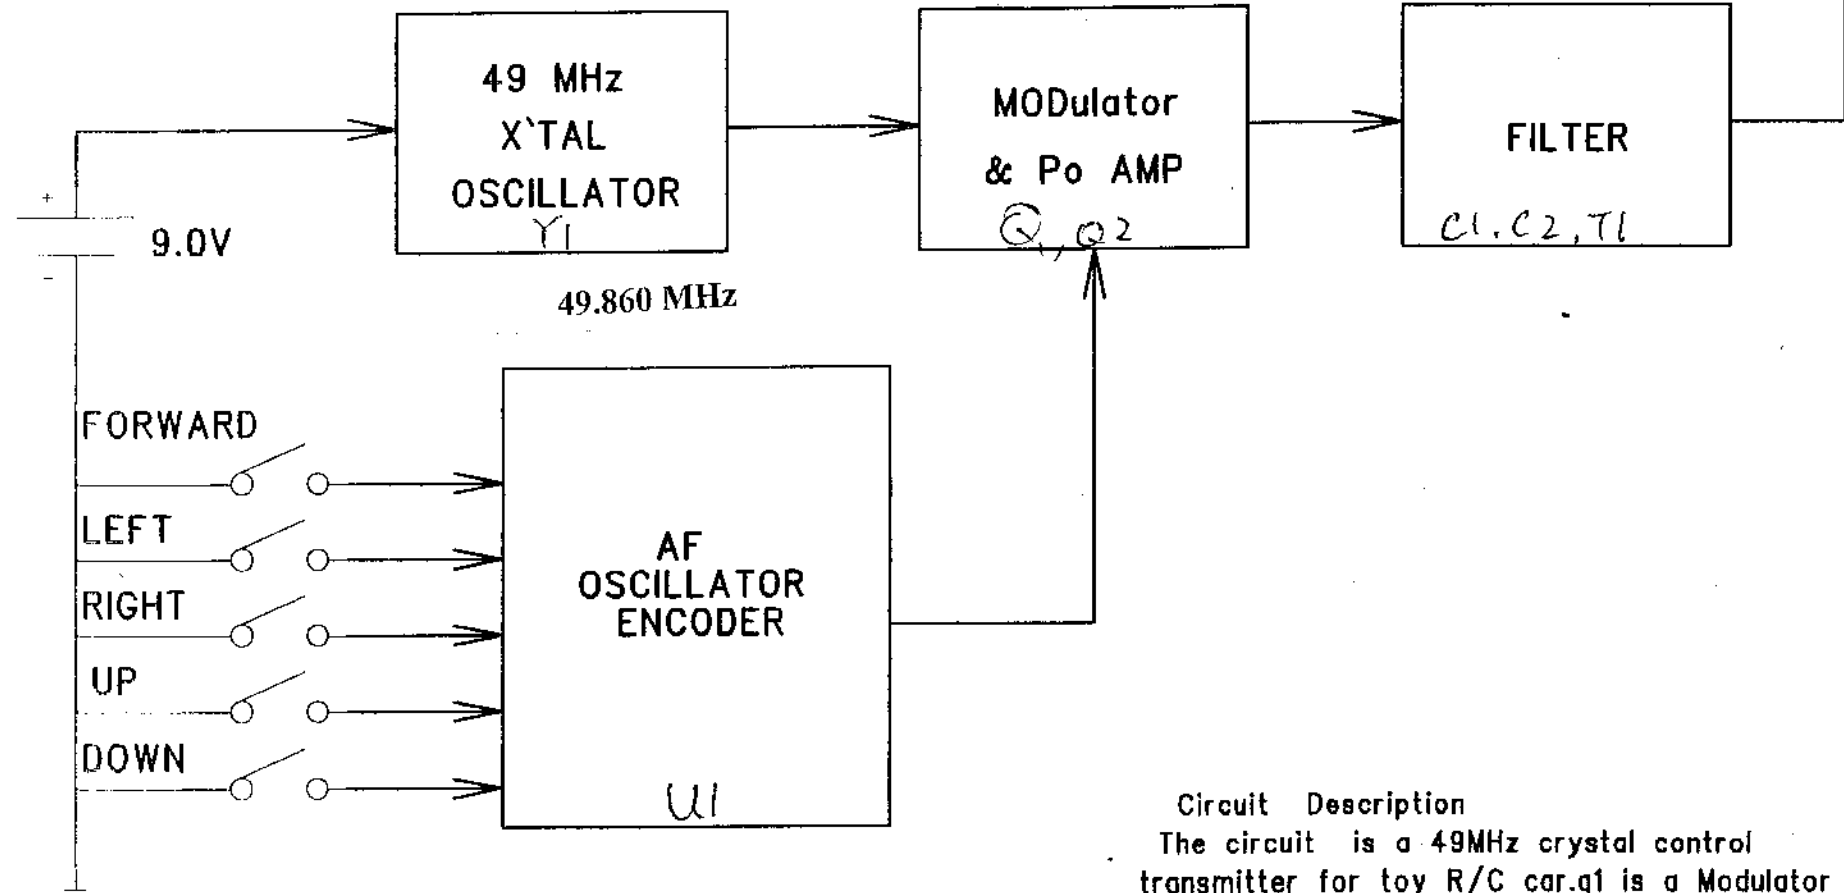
49 MHz
X`TAL
OSCILLATOR
Y1

MODulator
& Po AMP
Q1, Q2

FILTER
C1, C2, T1

+
9.0V
-

49.860 MHz

FORWARD
LEFT
RIGHT
UP
DOWN

AF
OSCILLATOR
ENCODER
U1

Circuit Description
The circuit is a 49MHz crystal control transmitter for toy R/C car.q1 is a Modulator